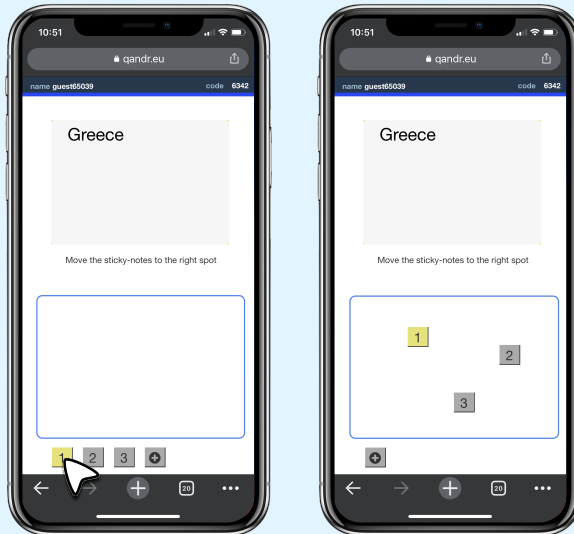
10:51

qandr.eu

name guest65039 code 6342

Greece

Move the sticky-notes to the right spot

1 2 3

20

10:51

qandr.eu

name guest65039 code 6342

Greece

Move the sticky-notes to the right spot

1

2

3

20